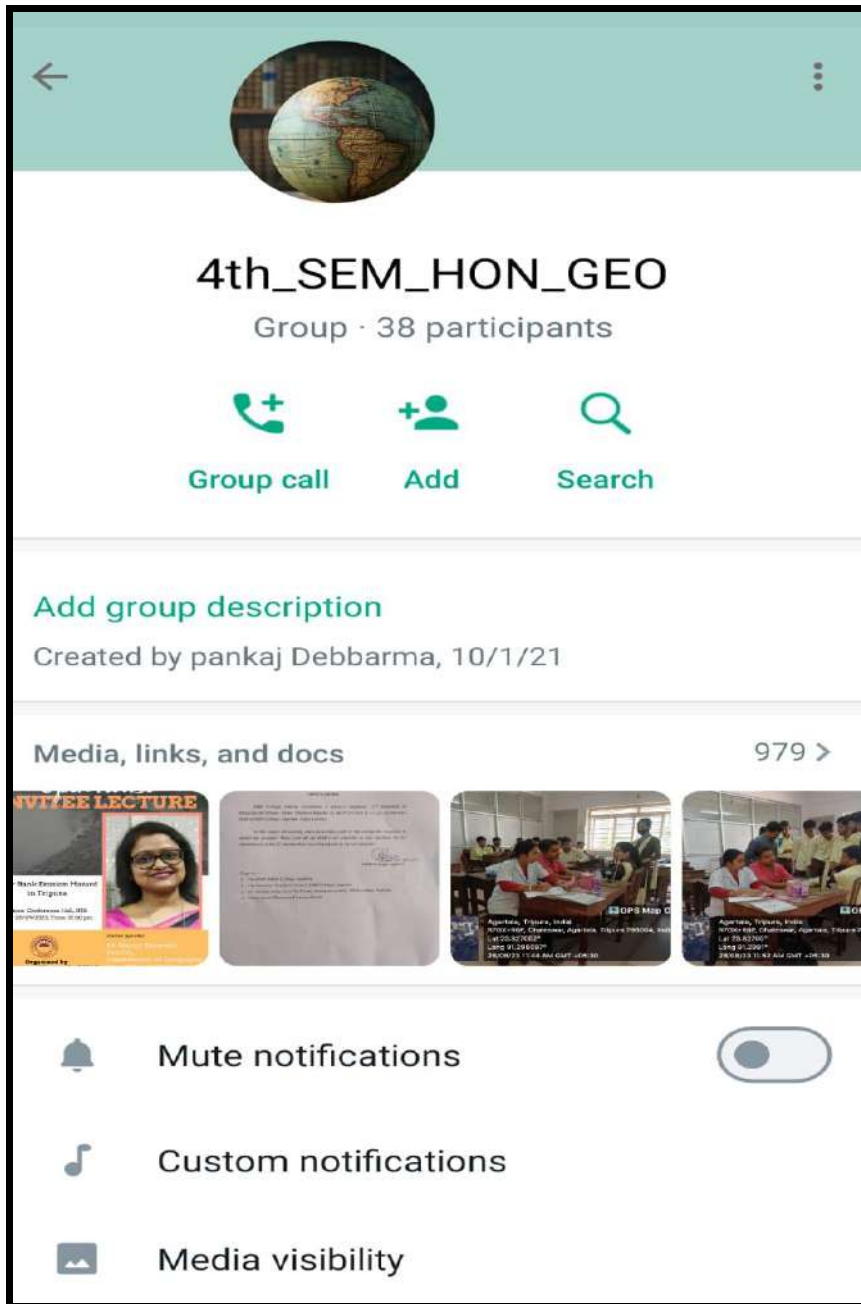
4th_SEM_HON_GEO

Group · 38 participants

Group call

Add

Search

Add group description

Created by pankaj Debbarma, 10/1/21

Media, links, and docs

979 >

NVITEE LECTURE

Bank Erosion Hazard in Tripura

Organised by

Agartala, Tripura, India

Agartala, Tripura, India

Mute notifications

Custom notifications

Media visibility